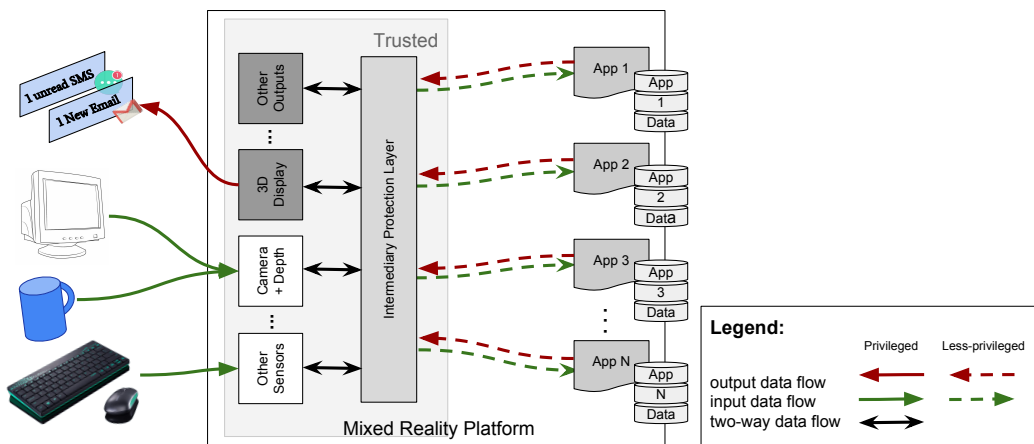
1 unread SMS

1 New Email

Trusted

Other Outputs

⋮

3D Display

Camera + Depth

⋮

Other Sensors

Intermediary Protection Layer

App 1

App 1 Data

App 2

App 2 Data

App 3

App 3 Data

⋮

App N

App N Data

Mixed Reality Platform

Legend:

Privileged

Less-privileged

output data flow

input data flow

two-way data flow